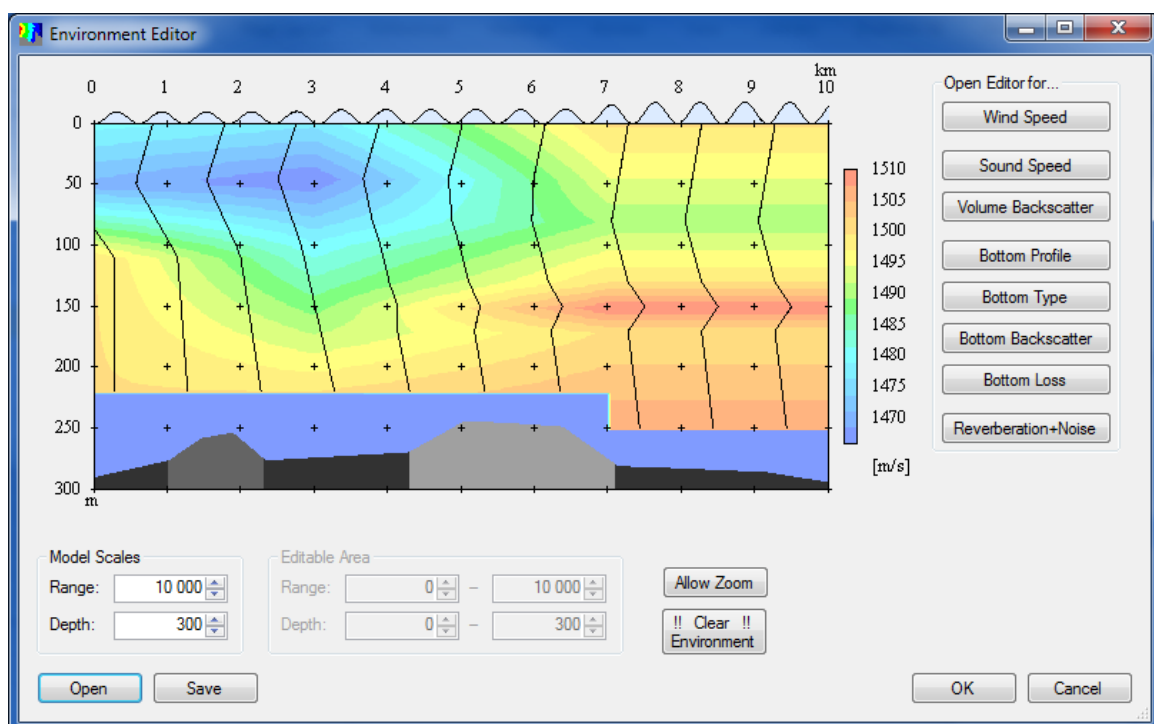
Environment Editor

0 1 2 3 4 5 6 7 8 9 km 10

0
50
100
150
200
250
300
m

1510
1505
1500
1495
1490
1485
1480
1475
1470
[m/s]

Open Editor for...
Wind Speed
Sound Speed
Volume Backscatter
Bottom Profile
Bottom Type
Bottom Backscatter
Bottom Loss
Reverberation+Noise

Model Scales
Range: 10 000
Depth: 300

Editable Area
Range: 0 – 10 000
Depth: 0 – 300

Allow Zoom
!! Clear !! Environment

Open
Save
OK
Cancel